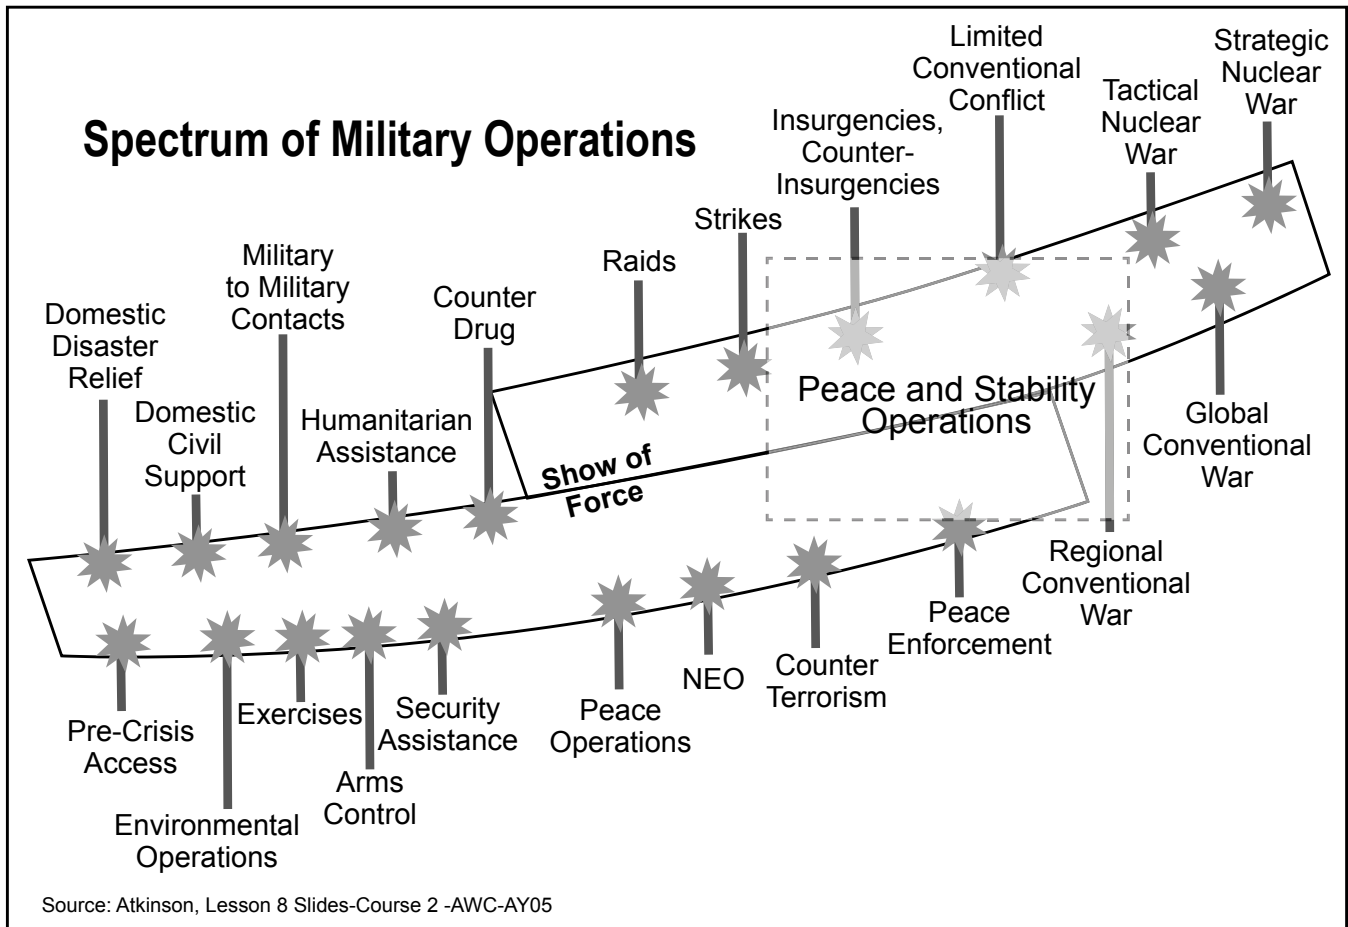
Spectrum of Military Operations

Limited Conventional Conflict

Strategic Nuclear War

Tactical Nuclear War

Insurgencies, Counter-Insurgencies

Strikes

Raids

Military to Military Contacts

Counter Drug

Domestic Disaster Relief

Domestic Civil Support

Humanitarian Assistance

Show of Force

Peace and Stability Operations

Global Conventional War

Regional Conventional War

Peace Enforcement

Counter Terrorism

NEO

Peace Operations

Security Assistance

Exercises

Arms Control

Pre-Crisis Access

Environmental Operations

Source: Atkinson, Lesson 8 Slides-Course 2 -AWC-AY05